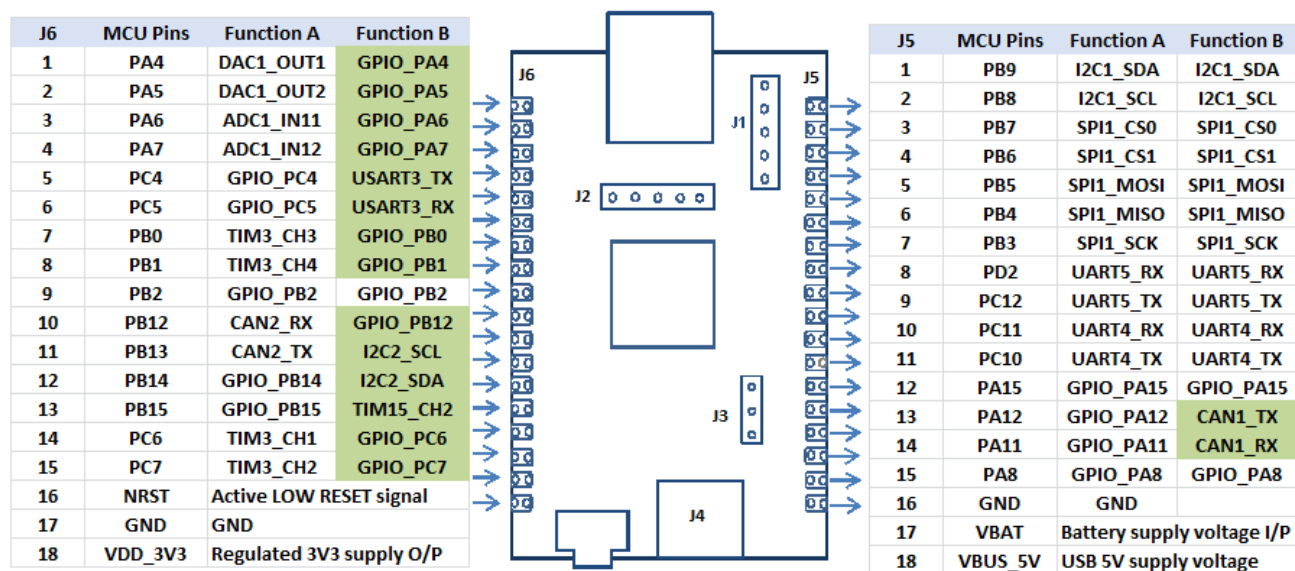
| J6 | MCU Pins | Function A | Function B |
|---|---|---|---|
| 1 | PA4 | DAC1_OUT1 | GPIO_PA4 |
| 2 | PA5 | DAC1_OUT2 | GPIO_PA5 |
| 3 | PA6 | ADC1_IN11 | GPIO_PA6 |
| 4 | PA7 | ADC1_IN12 | GPIO_PA7 |
| 5 | PC4 | GPIO_PC4 | USART3_TX |
| 6 | PC5 | GPIO_PC5 | USART3_RX |
| 7 | PB0 | TIM3_CH3 | GPIO_PB0 |
| 8 | PB1 | TIM3_CH4 | GPIO_PB1 |
| 9 | PB2 | GPIO_PB2 | GPIO_PB2 |
| 10 | PB12 | CAN2_RX | GPIO_PB12 |
| 11 | PB13 | CAN2_TX | I2C2_SCL |
| 12 | PB14 | GPIO_PB14 | I2C2_SDA |
| 13 | PB15 | GPIO_PB15 | TIM15_CH2 |
| 14 | PC6 | TIM3_CH1 | GPIO_PC6 |
| 15 | PC7 | TIM3_CH2 | GPIO_PC7 |
| 16 | NRST | Active LOW RESET signal | |
| 17 | GND | GND | |
| 18 | VDD_3V3 | Regulated 3V3 supply O/P | |

J6 J5 J1 J2 J3 J4

| J5 | MCU Pins | Function A | Function B |
|---|---|---|---|
| 1 | PB9 | I2C1_SDA | I2C1_SDA |
| 2 | PB8 | I2C1_SCL | I2C1_SCL |
| 3 | PB7 | SPI1_CS0 | SPI1_CS0 |
| 4 | PB6 | SPI1_CS1 | SPI1_CS1 |
| 5 | PB5 | SPI1_MOSI | SPI1_MOSI |
| 6 | PB4 | SPI1_MISO | SPI1_MISO |
| 7 | PB3 | SPI1_SCK | SPI1_SCK |
| 8 | PD2 | UART5_RX | UART5_RX |
| 9 | PC12 | UART5_TX | UART5_TX |
| 10 | PC11 | UART4_RX | UART4_RX |
| 11 | PC10 | UART4_TX | UART4_TX |
| 12 | PA15 | GPIO_PA15 | GPIO_PA15 |
| 13 | PA12 | GPIO_PA12 | CAN1_TX |
| 14 | PA11 | GPIO_PA11 | CAN1_RX |
| 15 | PA8 | GPIO_PA8 | GPIO_PA8 |
| 16 | GND | GND | |
| 17 | VBAT | Battery supply voltage I/P | |
| 18 | VBUS_5V | USB 5V supply voltage | |